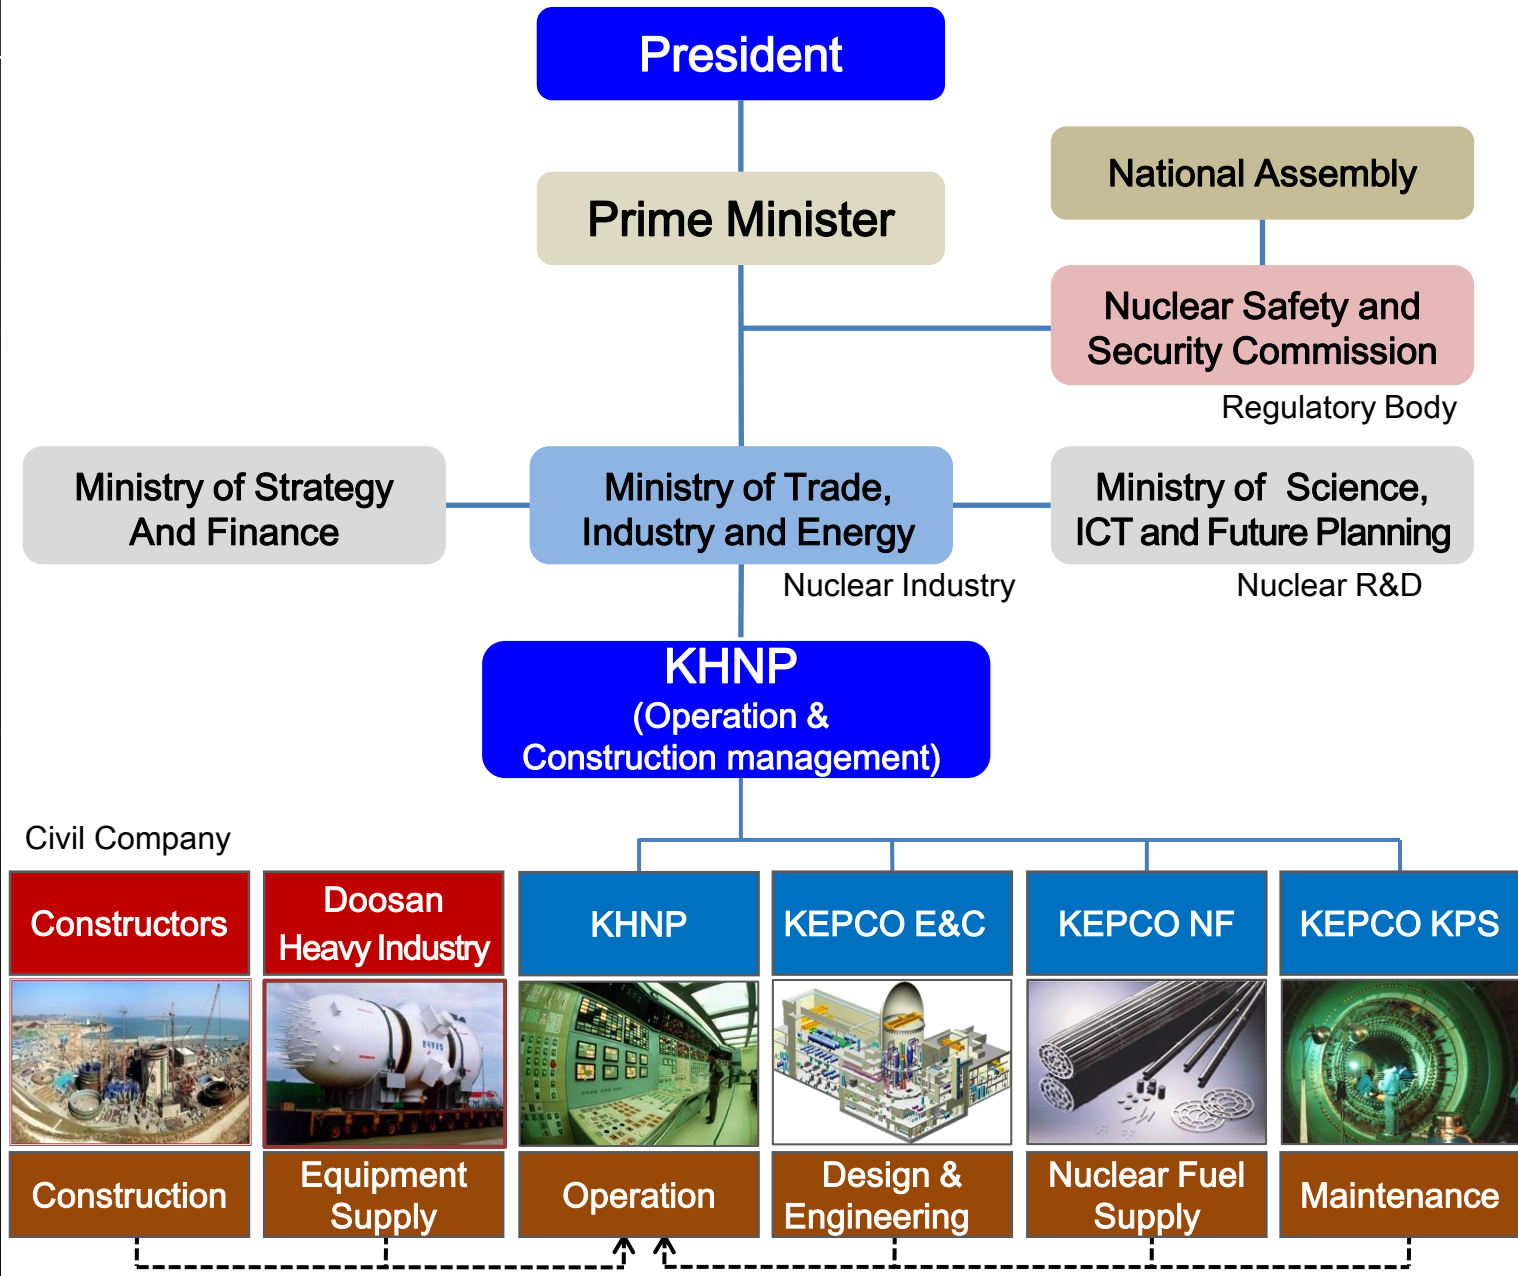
President

Prime Minister

National Assembly

Nuclear Safety and Security Commission

Regulatory Body

Ministry of Strategy And Finance

Ministry of Trade, Industry and Energy

Ministry of Science, ICT and Future Planning

Nuclear Industry

Nuclear R&D

KHNP
(Operation & Construction management)

Civil Company

Constructors

Doosan Heavy Industry

KHNP

KEPCO E&C

KEPCO NF

KEPCO KPS

Construction

Equipment Supply

Operation

Design & Engineering

Nuclear Fuel Supply

Maintenance